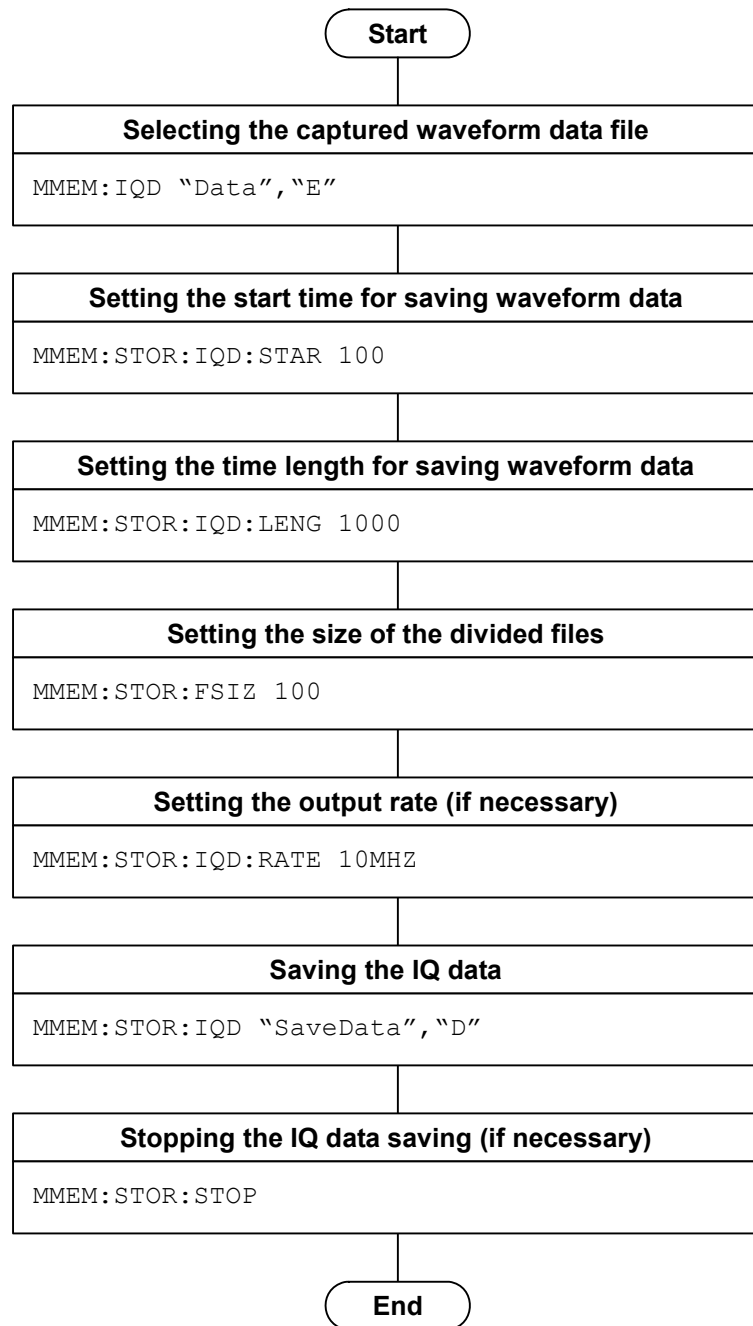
Start

Selecting the captured waveform data file

MMEM:IQD “Data”,“E”

Setting the start time for saving waveform data

MMEM:STOR:IQD:STAR 100

Setting the time length for saving waveform data

MMEM:STOR:IQD:LENG 1000

Setting the size of the divided files

MMEM:STOR:FSIZ 100

Setting the output rate (if necessary)

MMEM:STOR:IQD:RATE 10MHZ

Saving the IQ data

MMEM:STOR:IQD “SaveData”,“D”

Stopping the IQ data saving (if necessary)

MMEM:STOR:STOP

End